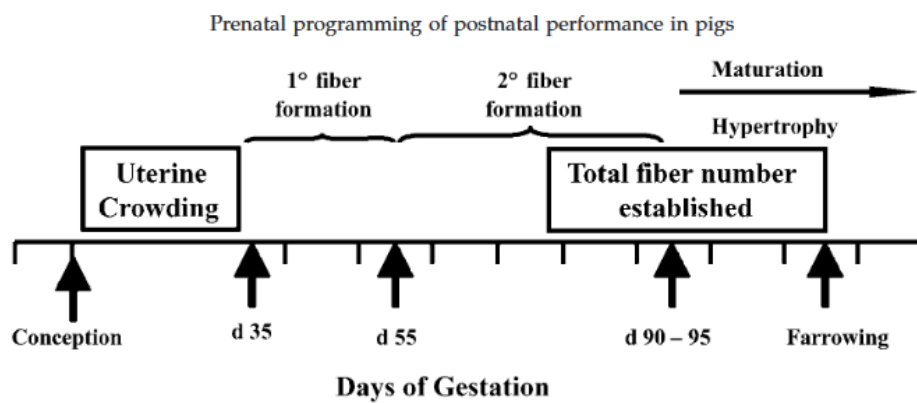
Prenatal programming of postnatal performance in pigs

1° fiber formation

2° fiber formation

Maturation

Hypertrophy

Uterine Crowding

Total fiber number established

Conception

d 35

d 55

d 90 – 95

Farrowing

Days of Gestation